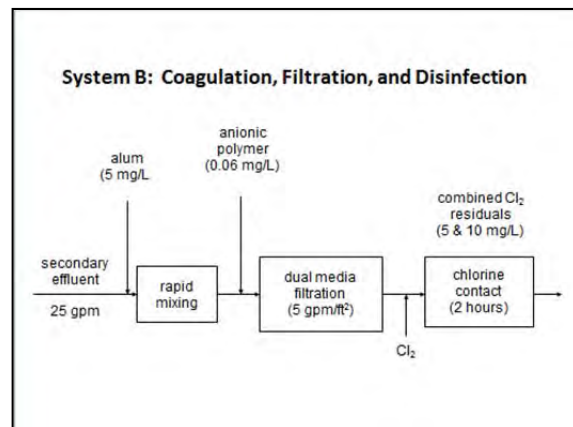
System B: Coagulation, Filtration, and Disinfection

alum
(5 mg/L

anionic
polymer
(0.06 mg/L)

combined $Cl_2$
residuals
(5 & 10 mg/L)

secondary
effluent

25 gpm

rapid
mixing

dual media
filtration
(5 gpm/ft$^2$)

chlorine
contact
(2 hours)

$Cl_2$